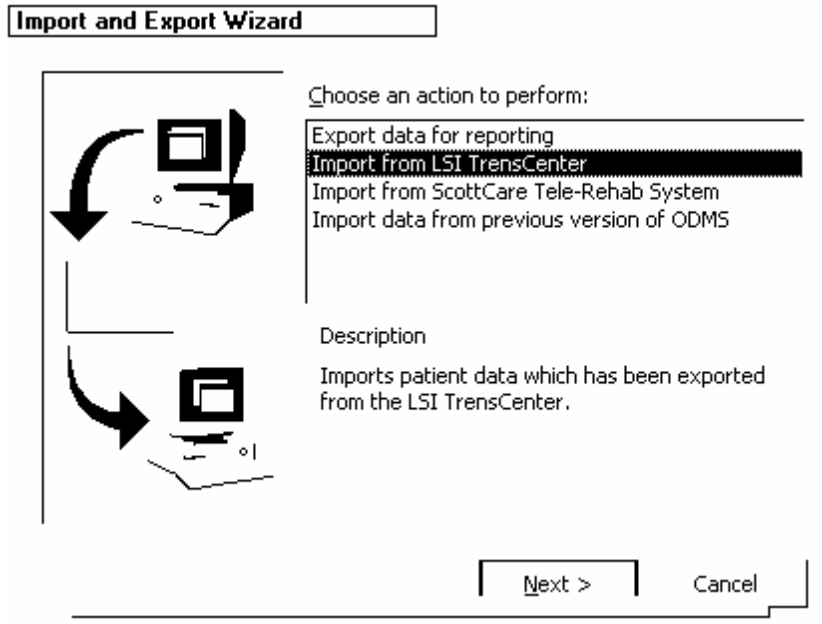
Import and Export Wizard

Choose an action to perform:

Export data for reporting
Import from LSI TrensCenter
Import from ScottCare Tele-Rehab System
Import data from previous version of ODMS

Description

Imports patient data which has been exported from the LSI TrensCenter.

Next >

Cancel